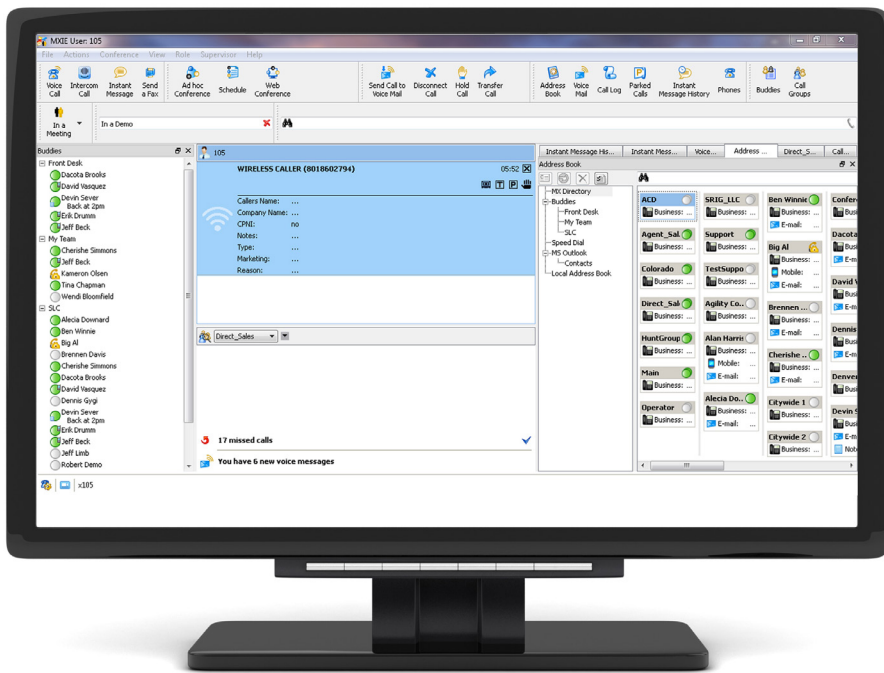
MXIE User: 105

File Actions Conference View Role Supervisor Help

Voice Call | Intercom Call | Instant Message | Send a Fax | Ad hoc Conference | Schedule | Web Conference | Send Call to Voice Mail | Disconnect Call | Hold Call | Transfer Call | Address Book | Voice Mail | Call Log | Parked Calls | Instant Message History | Phones | Buddies | Call Groups

In a Meeting

In a Demo

Buddies

Front Desk
Dacota Brooks
David Vasquez
Devin Sever
Back at 2pm
Erik Drumm
Jeff Beck
My Team
Cherishe Simmons
Jeff Beck
Kameron Olsen
Tina Chapman
Wendi Bloomfield
SLC
Alecia Downard
Ben Winnie
Big Al
Brennen Davis
Cherishe Simmons
Dacota Brooks
David Vasquez
Dennis Gygi
Devin Sever
Back at 2pm
Erik Drumm
Jeff Beck
Jeff Limb
Robert Demo

105

WIRELESS CALLER (8018602794)
05:52

Callers Name: ...
Company Name: ...
CPNI: no
Notes: ...
Type: ...
Marketing: ...
Reason: ...

Direct_Sales

17 missed calls

You have 6 new voice messages

Instant Message His... | Instant Mess... | Voice... | Address ... | Direct_S... | Call...

Address Book

MX Directory
Buddies
Front Desk
My Team
SLC
Speed Dial
MS Outlook
Contacts
Local Address Book

ACD
Business: ...
SRIG_LLC
Business: ...
Ben Winnie
Business: ...
E-mail: ...
Confer
Busi
Agent_Sal
Business: ...
Support
Business: ...
Dacota
Busi
E-m
Colorado
Business: ...
TestSuppo
Business: ...
Big Al
Business: ...
Mobile: ...
E-mail: ...
David V
Busi
E-m
Direct_Sal
Business: ...
Agility Co..
Business: ...
Brennen ...
Business: ...
E-mail: ...
Dennis
Busi
E-m
HuntGroup
Business: ...
Alan Harris
Business: ...
Mobile: ...
E-mail: ...
Cherishe ...
Business: ...
E-mail: ...
Denver
Busi
Main
Business: ...
Alecia Do..
Business: ...
E-mail: ...
Citywide 1
Business: ...
Devin S
Busi
E-m
Note
Operator
Business: ...
Citywide 2
Business: ...

x105